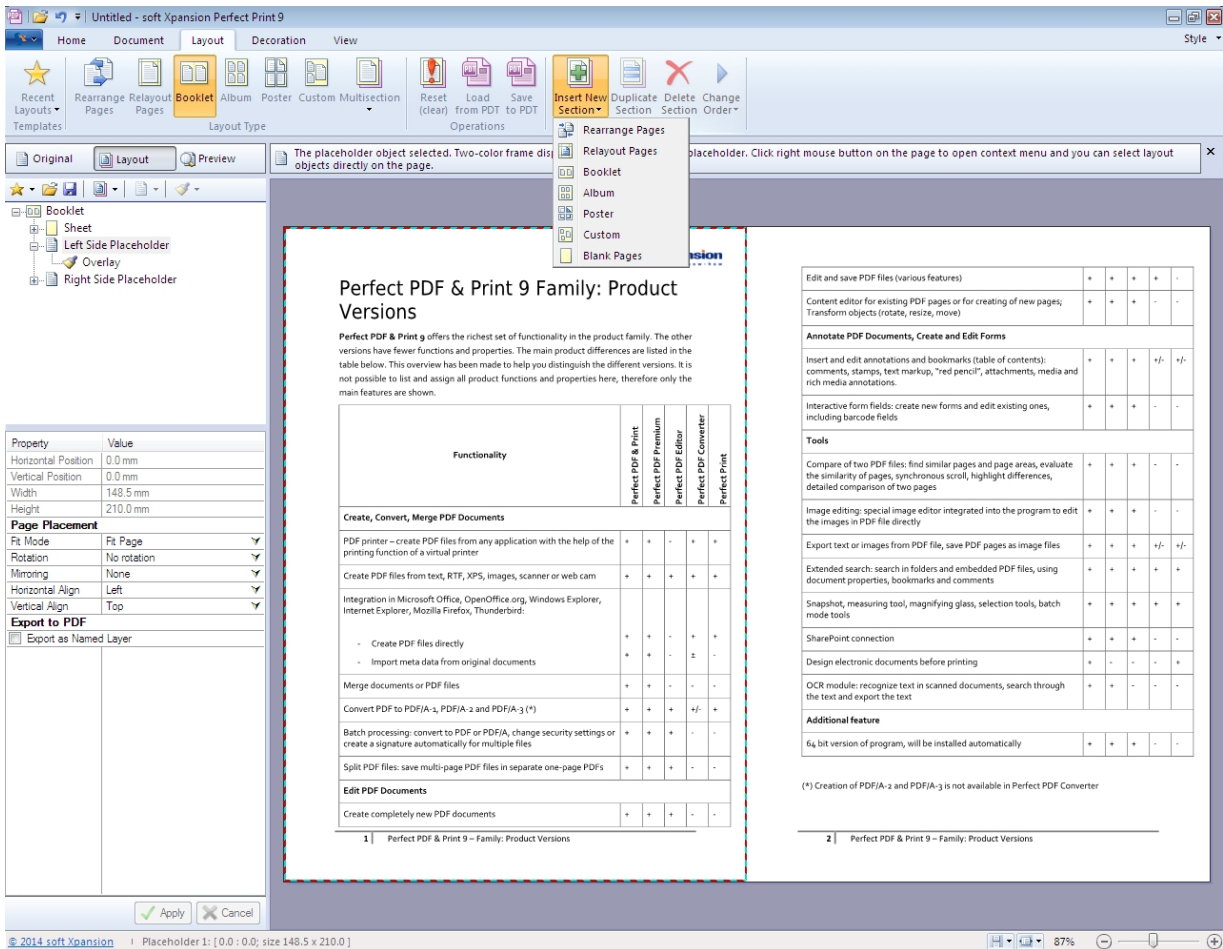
Untitled - soft Xpansion Perfect Print 9

Home Document Layout Decoration View Style

Recent Layouts Templates Rearrange Pages Relayout Pages Booklet Album Poster Custom Multisection Layout Type Reset (clear) Load from PDT Save to PDT Operations Insert New Section Duplicate Section Delete Section Change Order

Rearrange Pages
Relayout Pages
Booklet
Album
Poster
Custom
Blank Pages

Original Layout Preview

The placeholder object selected. Two-color frame disp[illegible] placeholder. Click right mouse button on the page to open context menu and you can select layout objects directly on the page.

Booklet
Sheet
Left Side Placeholder
Overlay
Right Side Placeholder

| Property | Value |
|---|---|
| Horizontal Position | 0.0 mm |
| Vertical Position | 0.0 mm |
| Width | 148.5 mm |
| Height | 210.0 mm |
| Page Placement | |
| Fit Mode | Fit Page |
| Rotation | No rotation |
| Mirroring | None |
| Horizontal Align | Left |
| Vertical Align | Top |
| Export to PDF | |
| Export as Named Layer | |

Apply Cancel

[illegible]sion

Perfect PDF & Print 9 Family: Product Versions

Perfect PDF & Print 9 offers the richest set of functionality in the product family. The other versions have fewer functions and properties. The main product differences are listed in the table below. This overview has been made to help you distinguish the different versions. It is not possible to list and assign all product functions and properties here, therefore only the main features are shown.

| Functionality | Perfect PDF & Print | Perfect PDF Premium | Perfect PDF Editor | Perfect PDF Converter | Perfect Print |
|---|---|---|---|---|---|
| Create, Convert, Merge PDF Documents | | | | | |
| PDF printer – create PDF files from any application with the help of the printing function of a virtual printer | + | + | - | + | + |
| Create PDF files from text, RTF, XPS, images, scanner or web cam | + | + | + | + | + |
| Integration in Microsoft Office, OpenOffice.org, Windows Explorer, Internet Explorer, Mozilla Firefox, Thunderbird: | | | | | |
| - Create PDF files directly | + | + | - | + | + |
| - Import meta data from original documents | + | + | - | ± | - |
| Merge documents or PDF files | + | + | - | - | - |
| Convert PDF to PDF/A-1, PDF/A-2 and PDF/A-3 (*) | + | + | + | +/- | + |
| Batch processing: convert to PDF or PDF/A, change security settings or create a signature automatically for multiple files | + | + | + | - | - |
| Split PDF files: save multi-page PDF files in separate one-page PDFs | + | + | + | - | - |
| Edit PDF Documents | | | | | |
| Create completely new PDF documents | + | + | + | - | - |

1 | Perfect PDF & Print 9 – Family: Product Versions

| | | | | | |
|---|---|---|---|---|---|
| Edit and save PDF files (various features) | + | + | + | + | - |
| Content editor for existing PDF pages or for creating of new pages; Transform objects (rotate, resize, move) | + | + | + | - | - |
| Annotate PDF Documents, Create and Edit Forms | | | | | |
| Insert and edit annotations and bookmarks (table of contents): comments, stamps, text markup, "red pencil", attachments, media and rich media annotations. | + | + | + | +/- | +/- |
| Interactive form fields: create new forms and edit existing ones, including barcode fields | + | + | + | - | - |
| Tools | | | | | |
| Compare of two PDF files: find similar pages and page areas, evaluate the similarity of pages, synchronous scroll, highlight differences, detailed comparison of two pages | + | + | + | - | - |
| Image editing: special image editor integrated into the program to edit the images in PDF file directly | + | + | + | - | - |
| Export text or images from PDF file, save PDF pages as image files | + | + | + | +/- | +/- |
| Extended search: search in folders and embedded PDF files, using document properties, bookmarks and comments | + | + | + | + | + |
| Snapshot, measuring tool, magnifying glass, selection tools, batch mode tools | + | + | + | + | + |
| SharePoint connection | + | + | + | - | - |
| Design electronic documents before printing | + | - | - | - | + |
| OCR module: recognize text in scanned documents, search through the text and export the text | + | + | - | - | - |
| Additional feature | | | | | |
| 64 bit version of program, will be installed automatically | + | + | + | - | - |

(*) Creation of PDF/A-2 and PDF/A-3 is not available in Perfect PDF Converter

2 | Perfect PDF & Print 9 – Family: Product Versions

© 2014 soft Xpansion | Placeholder 1: [ 0.0 : 0.0; size 148.5 x 210.0 ] 87%